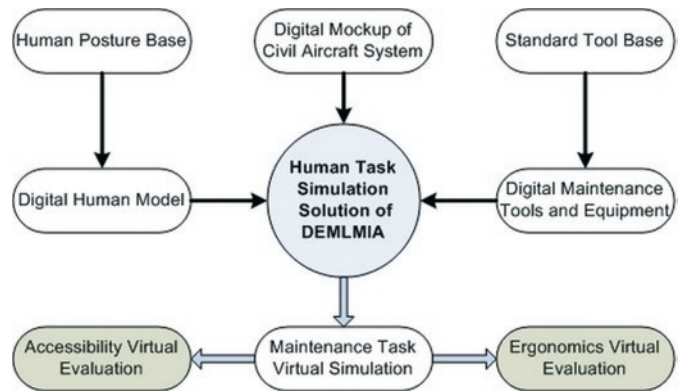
Human Posture Base

Digital Mockup of Civil Aircraft System

Standard Tool Base

Digital Human Model

Human Task Simulation Solution of DEMLMIA

Digital Maintenance Tools and Equipment

Accessibility Virtual Evaluation

Maintenance Task Virtual Simulation

Ergonomics Virtual Evaluation